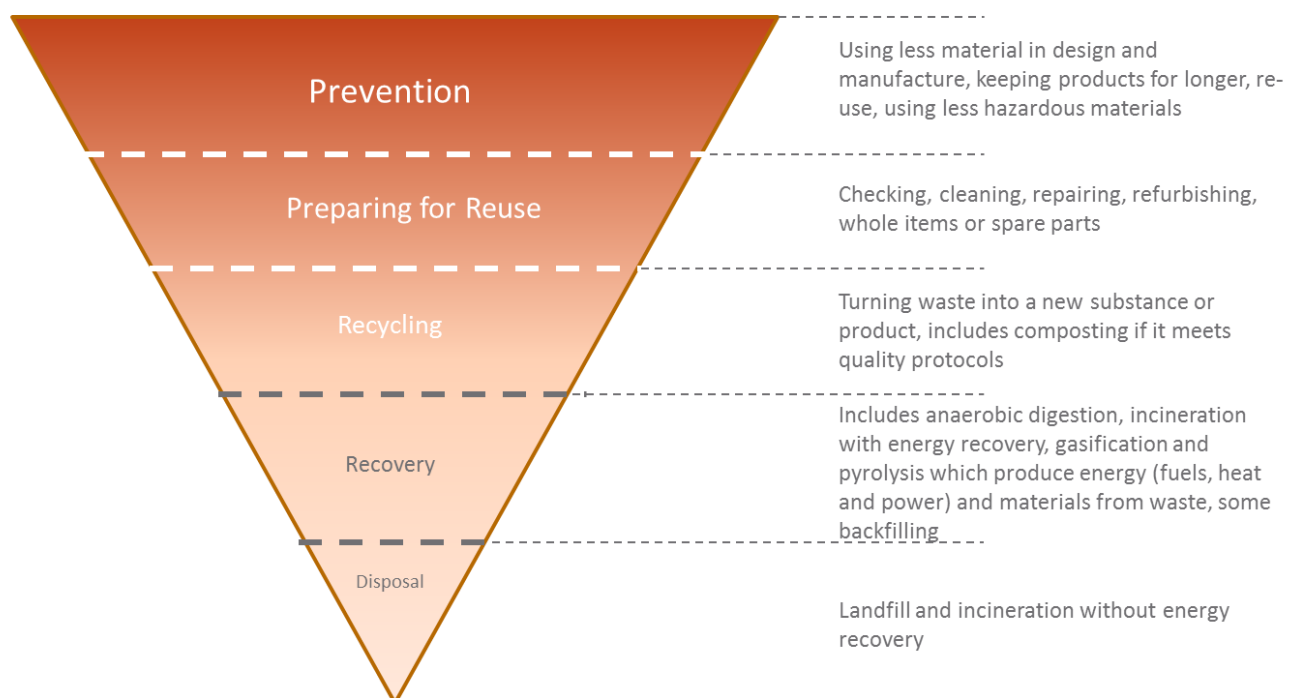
Prevention

Using less material in design and manufacture, keeping products for longer, re-use, using less hazardous materials

Preparing for Reuse

Checking, cleaning, repairing, refurbishing, whole items or spare parts

Recycling

Turning waste into a new substance or product, includes composting if it meets quality protocols

Recovery

Includes anaerobic digestion, incineration with energy recovery, gasification and pyrolysis which produce energy (fuels, heat and power) and materials from waste, some backfilling

Disposal

Landfill and incineration without energy recovery